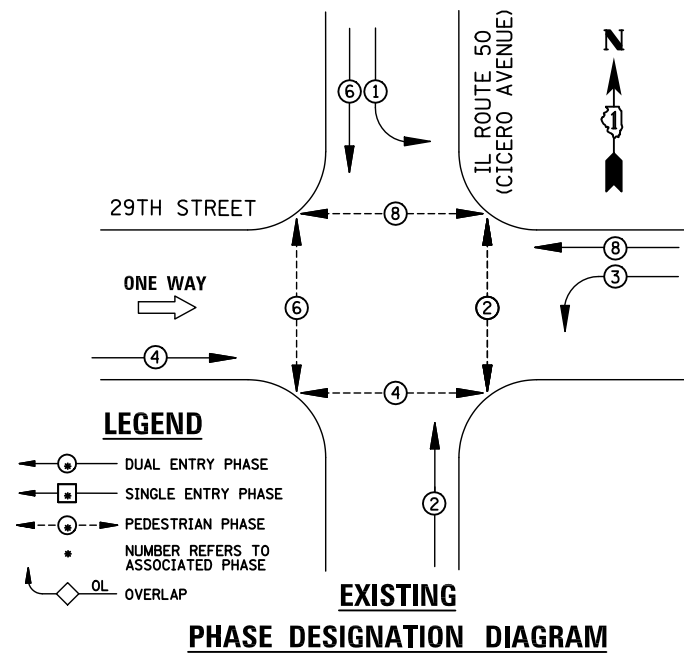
N

IL ROUTE 50
(CICERO AVENUE)

6 1

29TH STREET

8

8

3

ONE WAY

6

2

4

4

LEGEND

2

* DUAL ENTRY PHASE

* SINGLE ENTRY PHASE

* PEDESTRIAN PHASE

* NUMBER REFERS TO ASSOCIATED PHASE

OL OVERLAP

EXISTING

PHASE DESIGNATION DIAGRAM